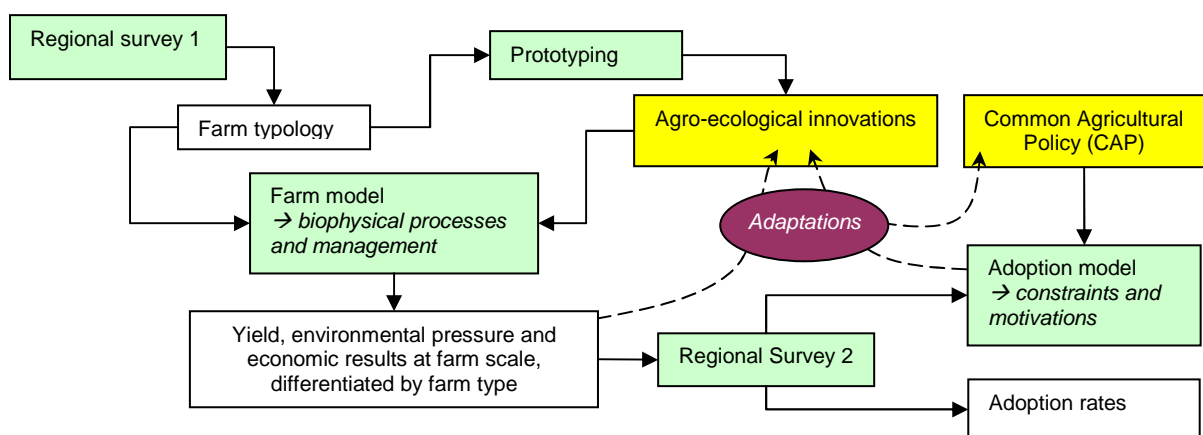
Regional survey 1

Prototyping

Farm typology

Agro-ecological innovations

Common Agricultural Policy (CAP)

Farm model
→ *biophysical processes and management*

*Adaptations*

Adoption model
→ *constraints and motivations*

Yield, environmental pressure and economic results at farm scale, differentiated by farm type

Regional Survey 2

Adoption rates